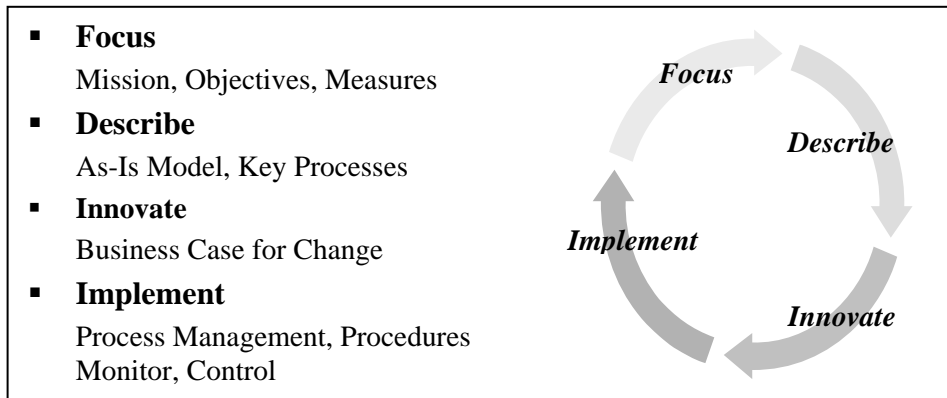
- **Focus**
  Mission, Objectives, Measures
- **Describe**
  As-Is Model, Key Processes
- **Innovate**
  Business Case for Change
- **Implement**
  Process Management, Procedures
  Monitor, Control

*Focus*

*Describe*

*Innovate*

*Implement*